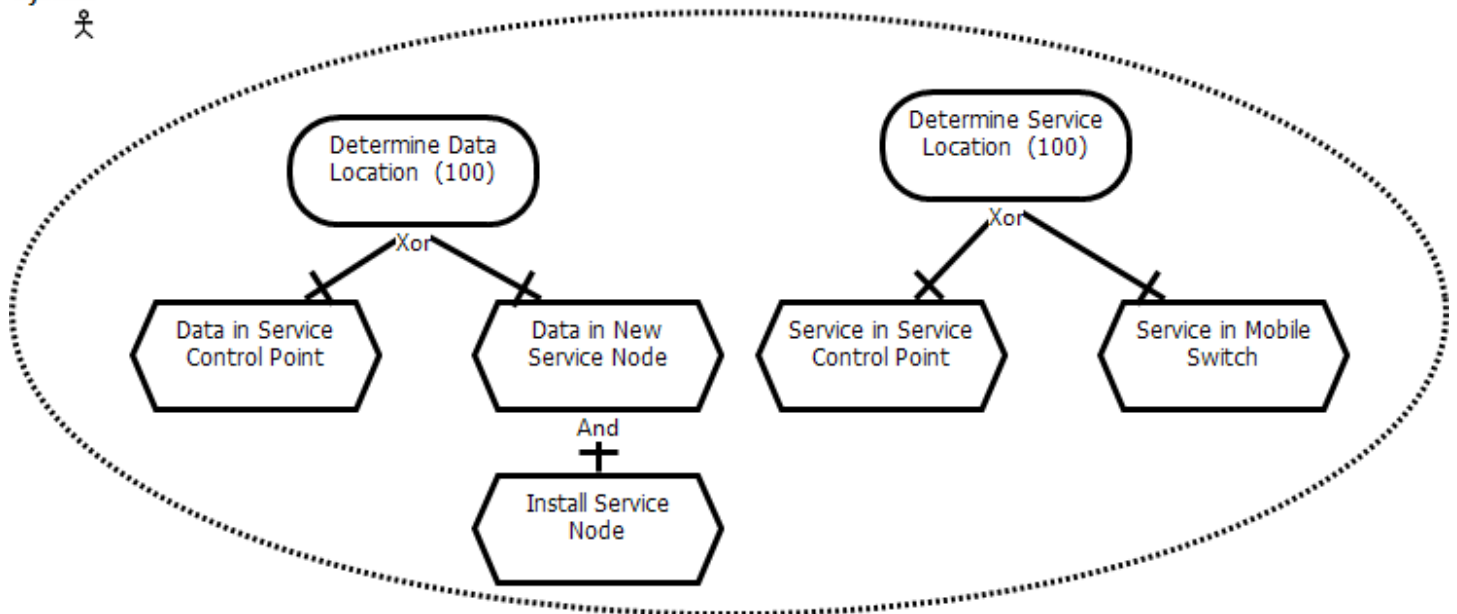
Determine Data Location (100)

Xor

Data in Service Control Point

Data in New Service Node

And

Install Service Node

Determine Service Location (100)

Xor

Service in Service Control Point

Service in Mobile Switch